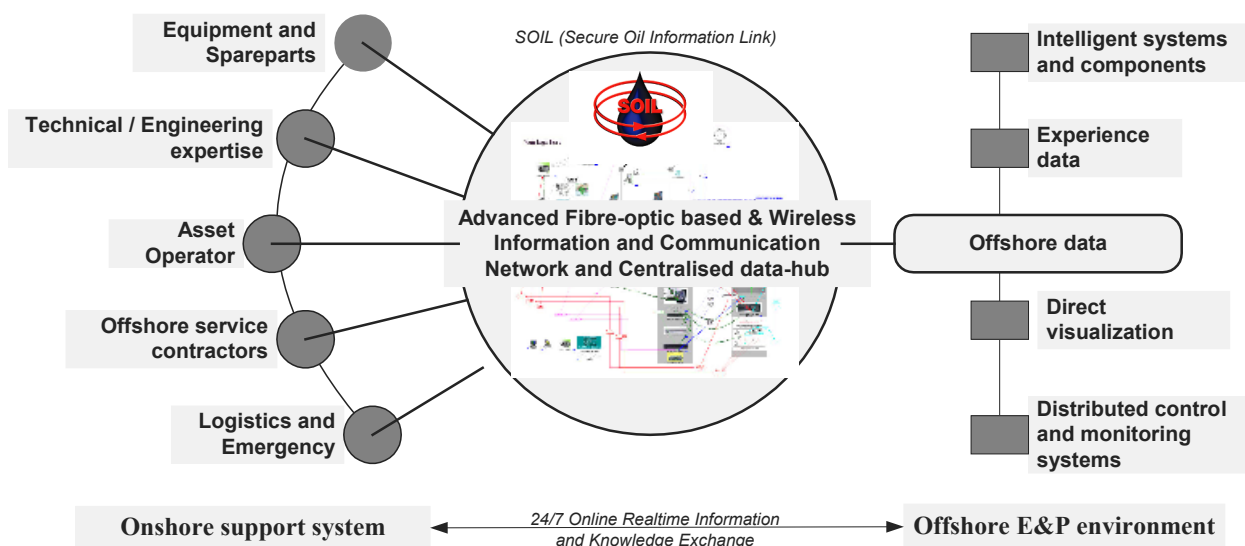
Equipment and Spareparts

Technical / Engineering expertise

Asset Operator

Offshore service contractors

Logistics and Emergency

SOIL (Secure Oil Information Link)

SOIL

Advanced Fibre-optic based & Wireless Information and Communication Network and Centralised data-hub

Intelligent systems and components

Experience data

Offshore data

Direct visualization

Distributed control and monitoring systems

Onshore support system

24/7 Online Realtime Information and Knowledge Exchange

Offshore E&P environment